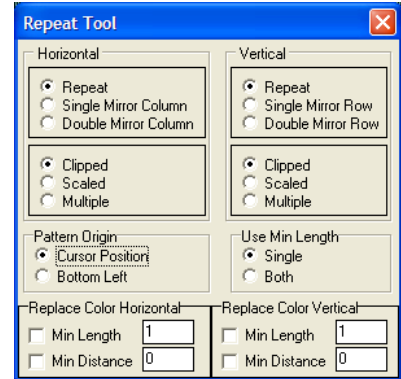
Repeat Tool

Horizontal
Repeat
Single Mirror Column
Double Mirror Column

Clipped
Scaled
Multiple

Vertical
Repeat
Single Mirror Row
Double Mirror Row

Clipped
Scaled
Multiple

Pattern Origin
Cursor Position
Bottom Left

Use Min Length
Single
Both

Replace Color Horizontal
Min Length 1
Min Distance 0

Replace Color Vertical
Min Length 1
Min Distance 0